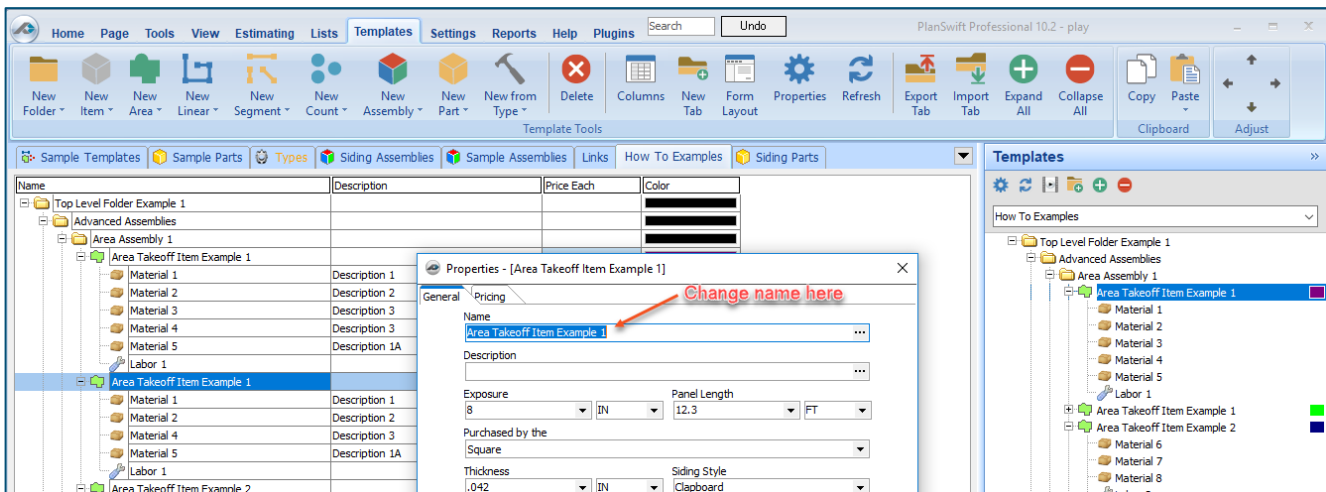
Home Page Tools View Estimating Lists Templates Settings Reports Help Plugins Search Undo PlanSwift Professional 10.2 - play

New Folder | New Item | New Area | New Linear | New Segment | New Count | New Assembly | New Part | New from Type | Delete | Columns | New Tab | Form Layout | Properties | Refresh | Export Tab | Import Tab | Expand All | Collapse All | Copy | Paste

Template Tools | Clipboard | Adjust

Sample Templates | Sample Parts | Types | Siding Assemblies | Sample Assemblies | Links | How To Examples | Siding Parts

| Name | Description | Price Each | Color |
|---|---|---|---|
| Top Level Folder Example 1 | | | |
| Advanced Assemblies | | | |
| Area Assembly 1 | | | |
| Area Takeoff Item Example 1 | | | |
| Material 1 | Description 1 | | |
| Material 2 | Description 2 | | |
| Material 3 | Description 3 | | |
| Material 4 | Description 3 | | |
| Material 5 | Description 1A | | |
| Labor 1 | | | |
| Area Takeoff Item Example 1 | | | |
| Material 1 | Description 1 | | |
| Material 2 | Description 2 | | |
| Material 4 | Description 3 | | |
| Material 5 | Description 1A | | |
| Labor 1 | | | |
| Area Takeoff Item Example 2 | | | |

Properties - [Area Takeoff Item Example 1]

General Pricing

Change name here

Name
Area Takeoff Item Example 1
Description

Exposure
8 IN
Panel Length
12.3 FT
Purchased by the
Square
Thickness
.042 IN
Siding Style
Clapboard

Templates

How To Examples

Top Level Folder Example 1
Advanced Assemblies
Area Assembly 1
Area Takeoff Item Example 1
Material 1
Material 2
Material 3
Material 4
Material 5
Labor 1
Area Takeoff Item Example 1
Area Takeoff Item Example 2
Material 6
Material 7
Material 8